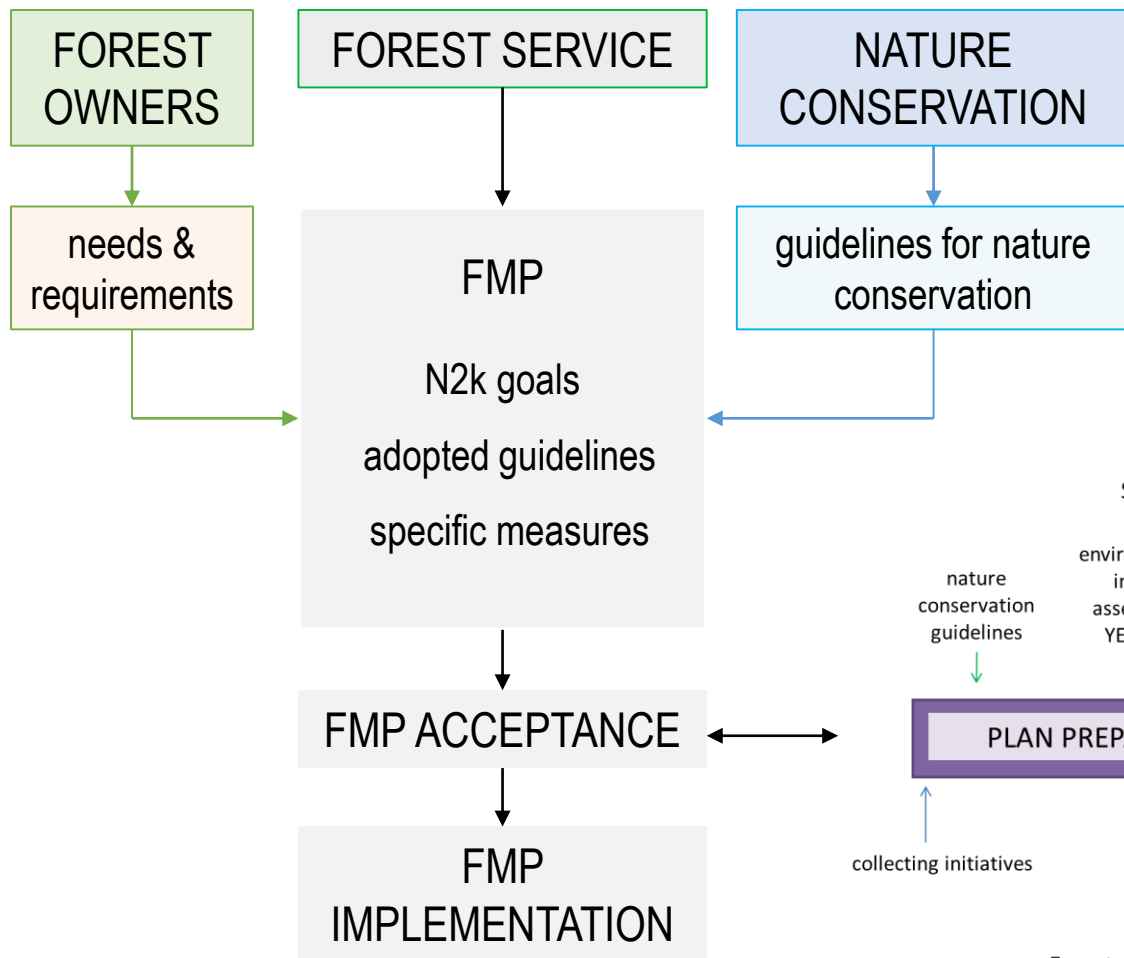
FOREST OWNERS

FOREST SERVICE

NATURE CONSERVATION

needs & requirements

FMP

N2k goals

adopted guidelines

specific measures

guidelines for nature conservation

S

envir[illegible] i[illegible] asse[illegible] YE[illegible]

nature conservation guidelines

FMP ACCEPTANCE

PLAN PREP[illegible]

collecting initiatives

FMP IMPLEMENTATION